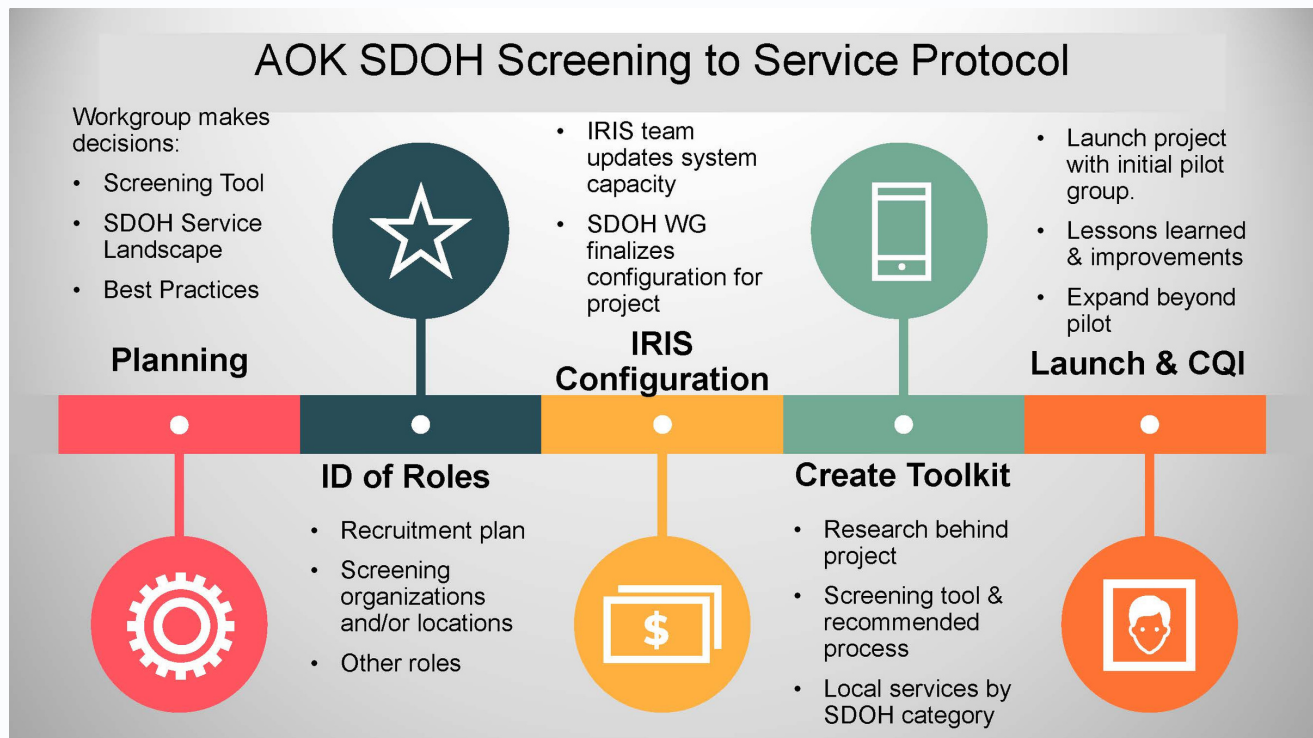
AOK SDOH Screening to Service Protocol

Workgroup makes decisions:

- Screening Tool
- SDOH Service Landscape
- Best Practices

Planning

- IRIS team updates system capacity
- SDOH WG finalizes configuration for project

IRIS Configuration

- Launch project with initial pilot group.
- Lessons learned & improvements
- Expand beyond pilot

Launch & CQI

ID of Roles

- Recruitment plan
- Screening organizations and/or locations
- Other roles

$

Create Toolkit

- Research behind project
- Screening tool & recommended process
- Local services by SDOH category